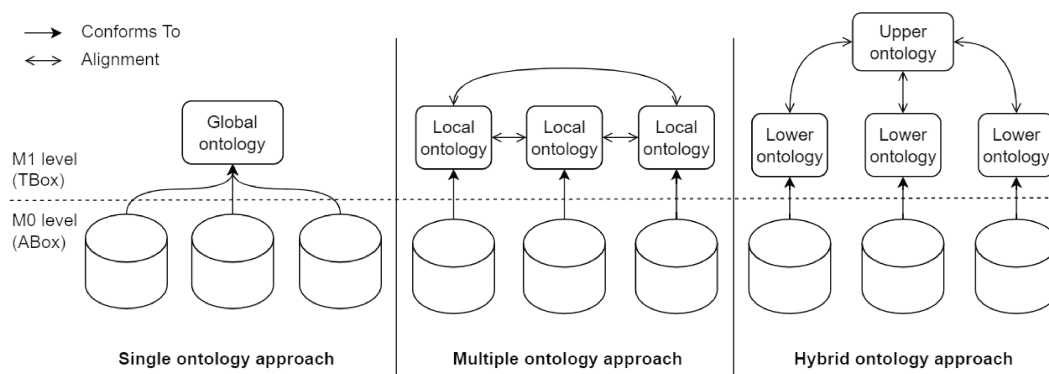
Conforms To
Alignment

M1 level
(TBox)

M0 level
(ABox)

Global ontology

Single ontology approach

Local ontology
Local ontology
Local ontology

Multiple ontology approach

Upper ontology
Lower ontology
Lower ontology
Lower ontology

Hybrid ontology approach